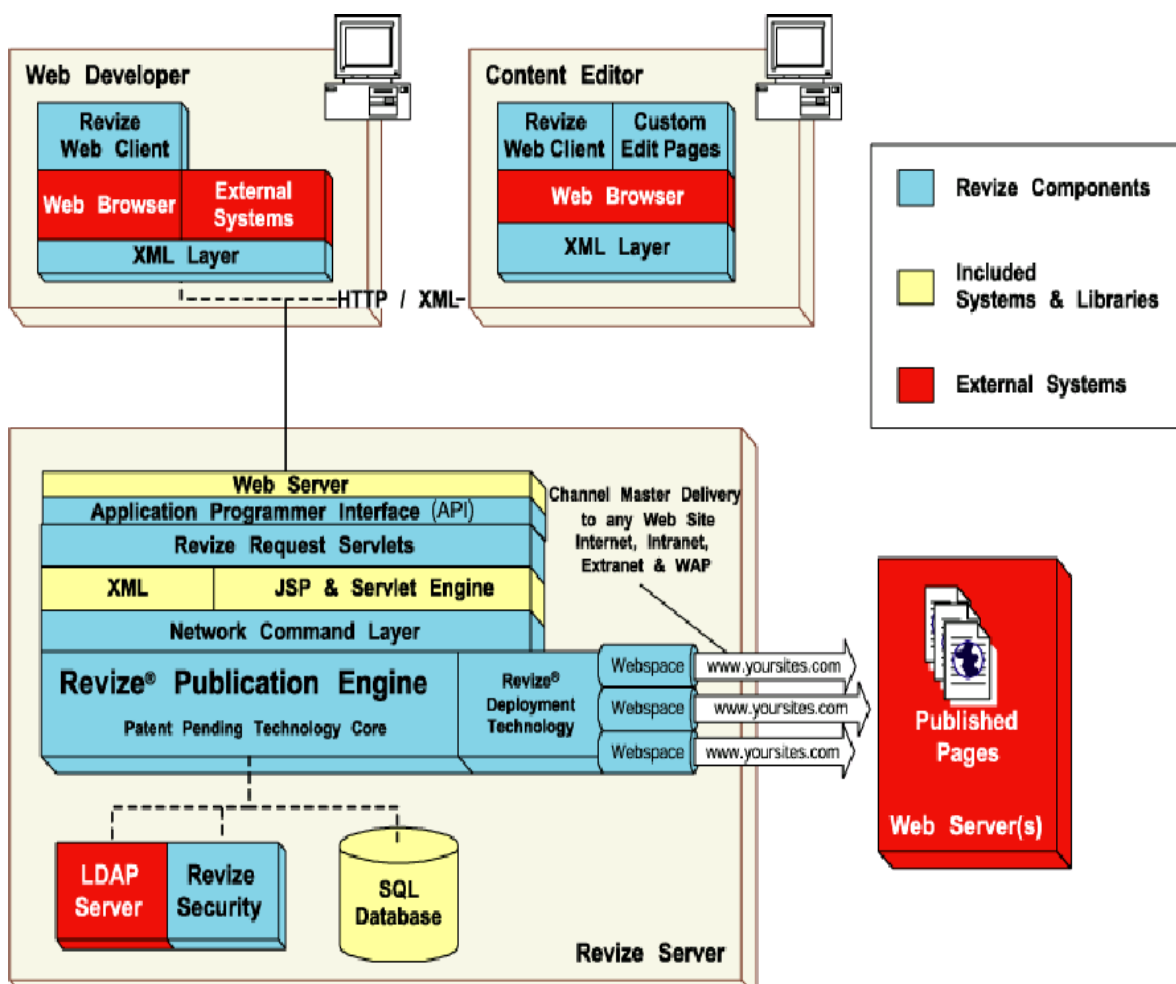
Web Developer

Revize Web Client

Web Browser

External Systems

XML Layer

Content Editor

Revize Web Client

Custom Edit Pages

Web Browser

XML Layer

HTTP / XML

Revize Components

Included Systems & Libraries

External Systems

Web Server

Application Programmer Interface (API)

Revize Request Servlets

XML

JSP & Servlet Engine

Network Command Layer

Revize® Publication Engine

Patent Pending Technology Core

Revize® Deployment Technology

Channel Master Delivery to any Web Site Internet, Intranet, Extranet & WAP

Webspace

www.yoursites.com

Webspace

www.yoursites.com

Webspace

www.yoursites.com

Published Pages

Web Server(s)

LDAP Server

Revize Security

SQL Database

Revize Server